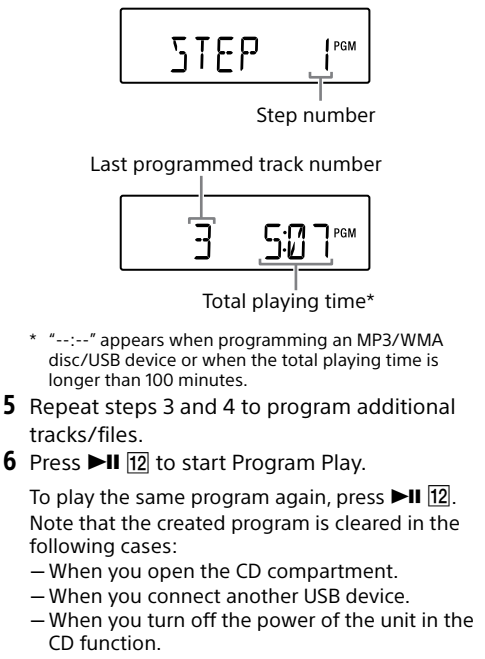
STEP 1 PGM

Step number

Last programmed track number

3 5:07 PGM

Total playing time*

* "--:--" appears when programming an MP3/WMA disc/USB device or when the total playing time is longer than 100 minutes.

**5** Repeat steps 3 and 4 to program additional tracks/files.

**6** Press ►II 12 to start Program Play.

To play the same program again, press ►II 12. Note that the created program is cleared in the following cases:
– When you open the CD compartment.
– When you connect another USB device.
– When you turn off the power of the unit in the CD function.